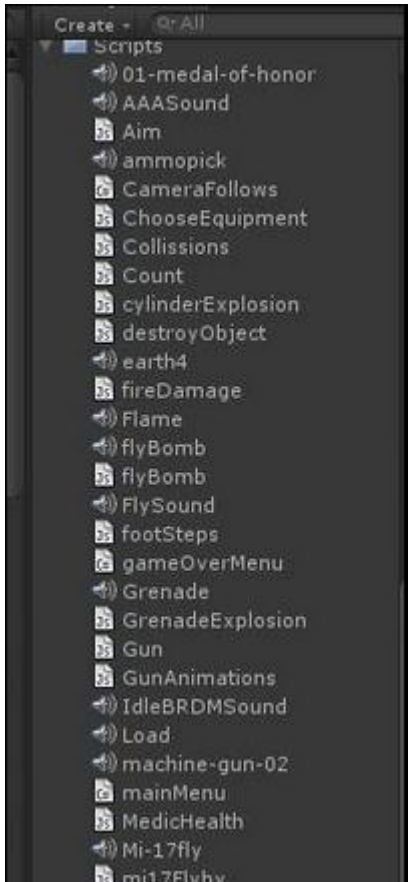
Create ▾ Q▾All

Scripts
01-medal-of-honor
AAASound
Aim
ammopick
CameraFollows
ChooseEquipment
Collissions
Count
cylinderExplosion
destroyObject
earth4
fireDamage
Flame
flyBomb
flyBomb
FlySound
footSteps
gameOverMenu
Grenade
GrenadeExplosion
Gun
GunAnimations
IdleBRDMSound
Load
machine-gun-02
mainMenu
MedicHealth
Mi-17fly
mi17Flybx